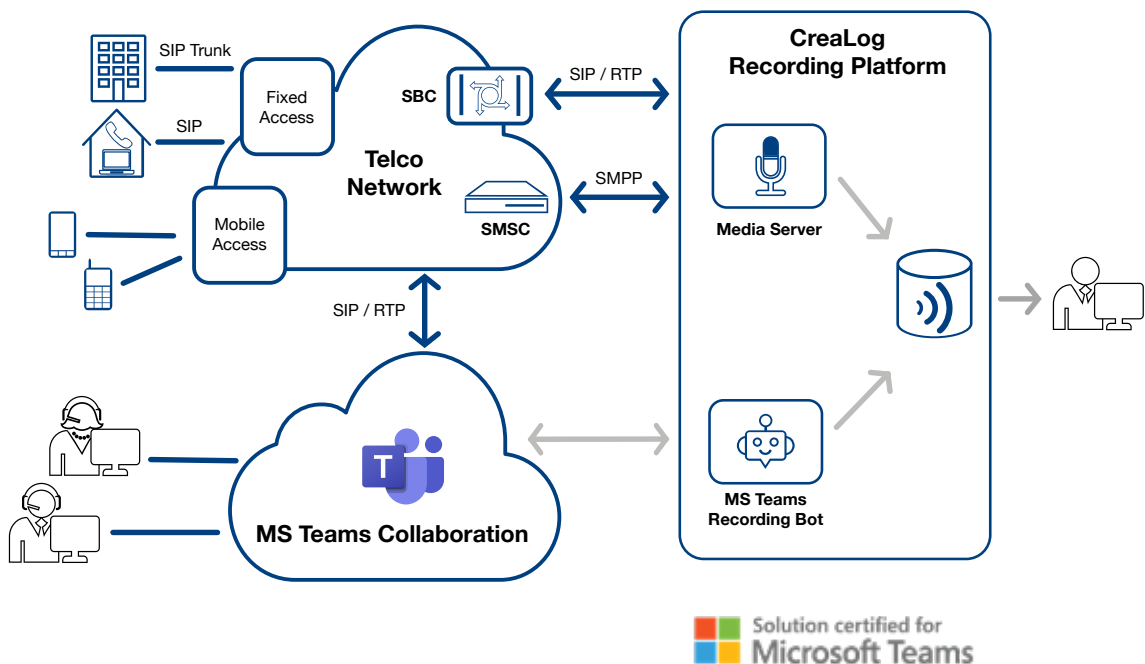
SIP Trunk

SIP

Fixed Access

SBC

Telco Network

SMSC

Mobile Access

SIP / RTP

SMPP

CreaLog Recording Platform

Media Server

SIP / RTP

T

MS Teams Collaboration

MS Teams Recording Bot

Solution certified for Microsoft Teams